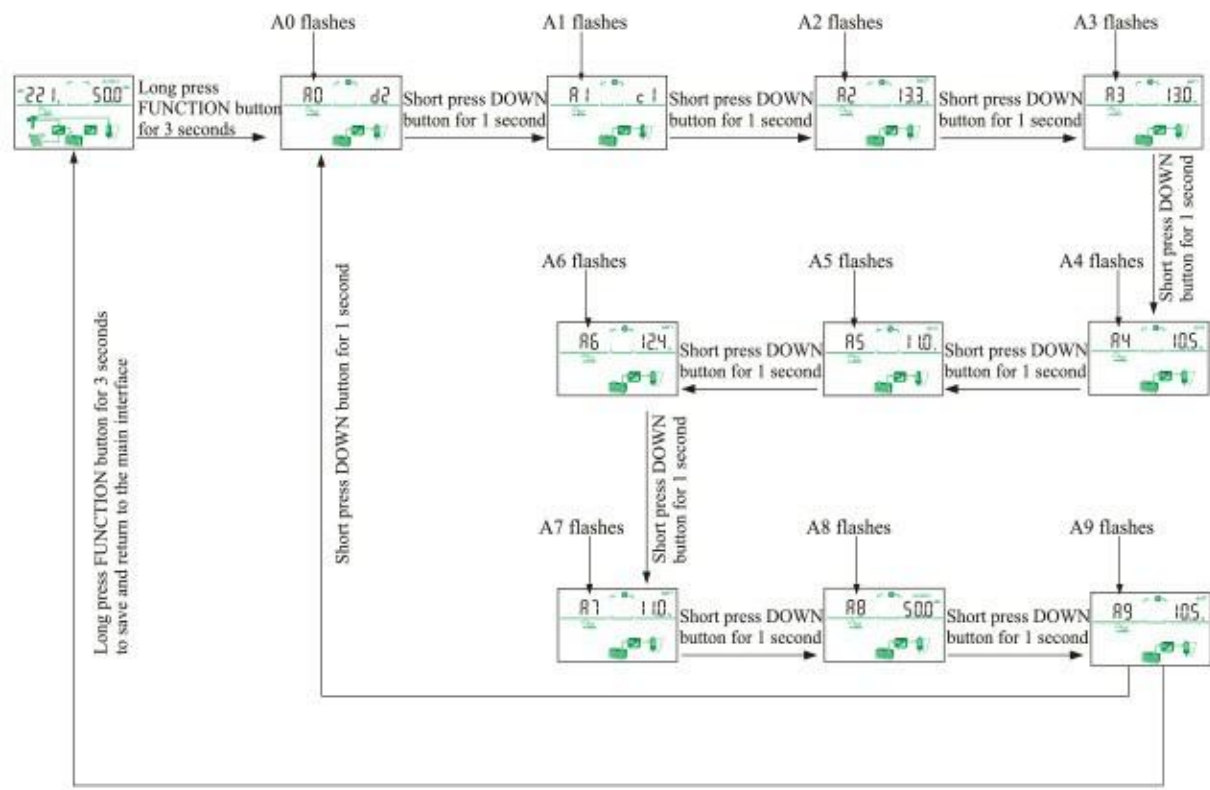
A0 flashes

A1 flashes

A2 flashes

A3 flashes

221. 50.0

Long press FUNCTION button for 3 seconds

A0 d2

Short press DOWN button for 1 second

A1 c1

Short press DOWN button for 1 second

A2 133.

Short press DOWN button for 1 second

A3 130.

Short press DOWN button for 1 second

A6 flashes

A5 flashes

A4 flashes

Short press DOWN button for 1 second

A6 124.

Short press DOWN button for 1 second

A5 110.

Short press DOWN button for 1 second

A4 105.

Short press DOWN button for 1 second

A7 flashes

A8 flashes

A9 flashes

A7 110.

Short press DOWN button for 1 second

A8 50.0

Short press DOWN button for 1 second

A9 105.

Long press FUNCTION button for 3 seconds to save and return to the main interface